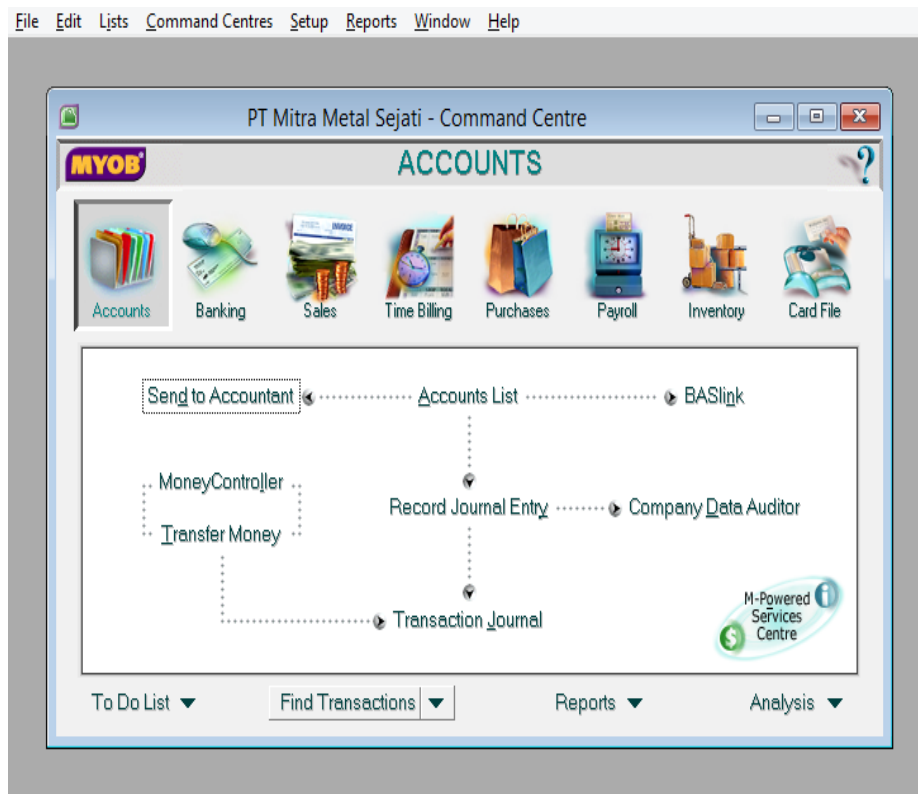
File Edit Lists Command Centres Setup Reports Window Help

PT Mitra Metal Sejati - Command Centre

MYOB

ACCOUNTS

?

Accounts
Banking
Sales
Time Billing
Purchases
Payroll
Inventory
Card File

Send to Accountant
Accounts List
BASlink

MoneyController
Transfer Money

Record Journal Entry
Company Data Auditor

Transaction Journal

M-Powered Services Centre

To Do List
Find Transactions
Reports
Analysis